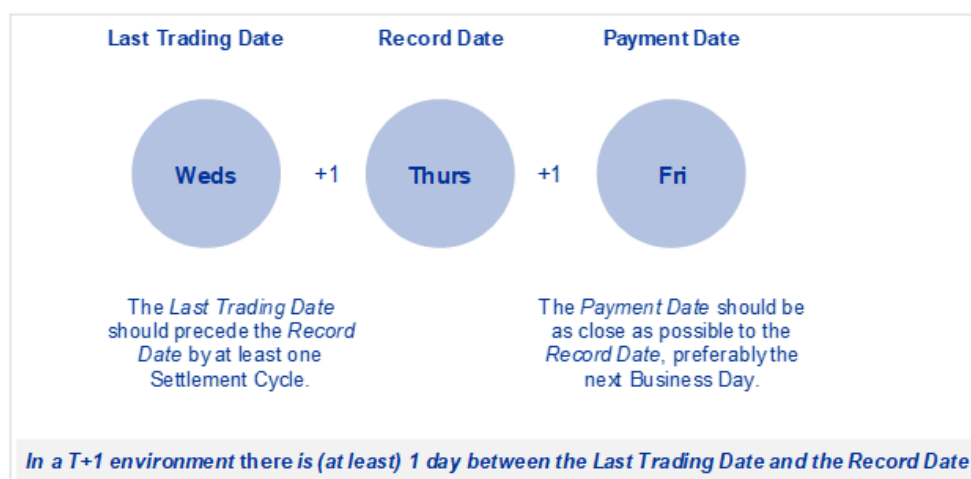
Last Trading Date

Record Date

Payment Date

Weds

+1

Thurs

+1

Fri

The *Last Trading Date* should precede the *Record Date* by at least one Settlement Cycle.

The *Payment Date* should be as close as possible to the *Record Date*, preferably the next Business Day.

*In a T+1 environment there is (at least) 1 day between the Last Trading Date and the Record Date*